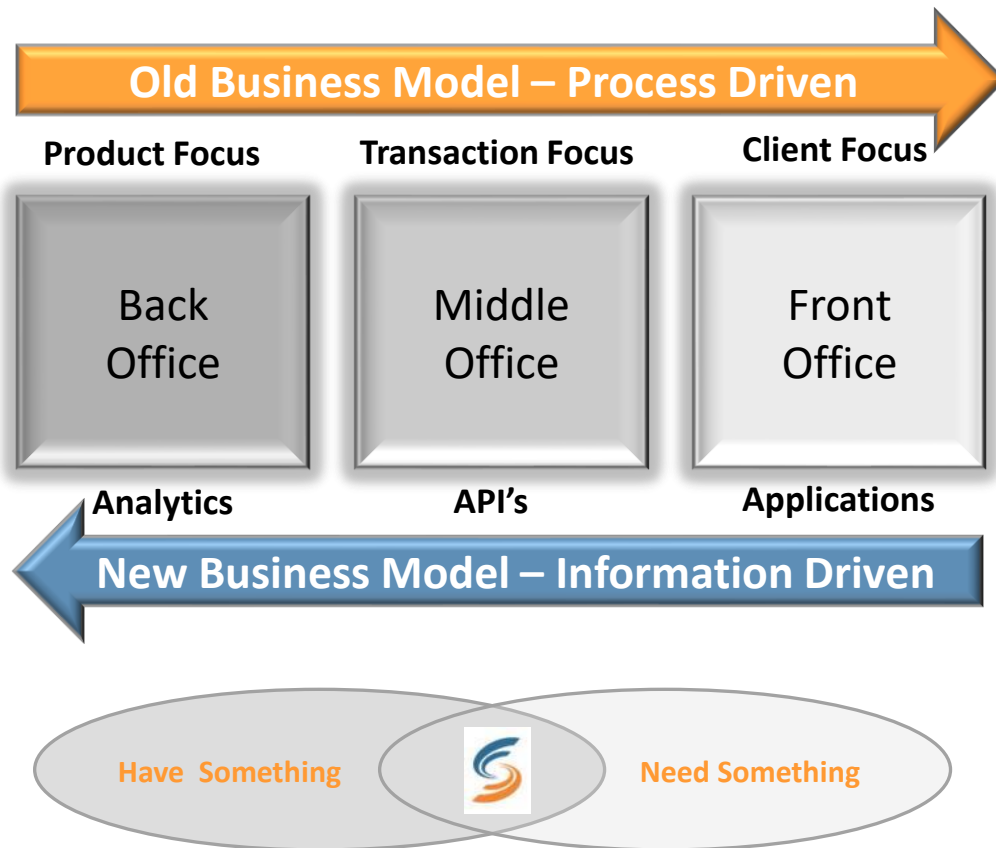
Old Business Model – Process Driven

Product Focus

Transaction Focus

Client Focus

Back Office

Middle Office

Front Office

Analytics

API's

Applications

New Business Model – Information Driven

Have Something

Need Something